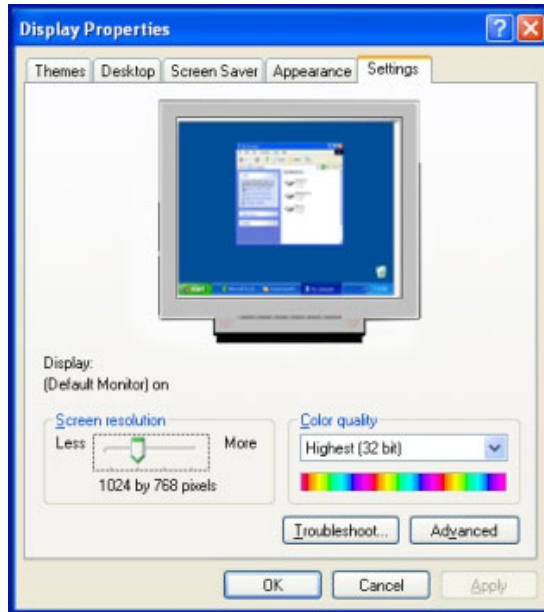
Display Properties

Themes | Desktop | Screen Saver | Appearance | Settings

Display:
(Default Monitor) on

Screen resolution
Less More
1024 by 768 pixels

Color quality
Highest (32 bit)

Troubleshoot... | Advanced

OK | Cancel | Apply